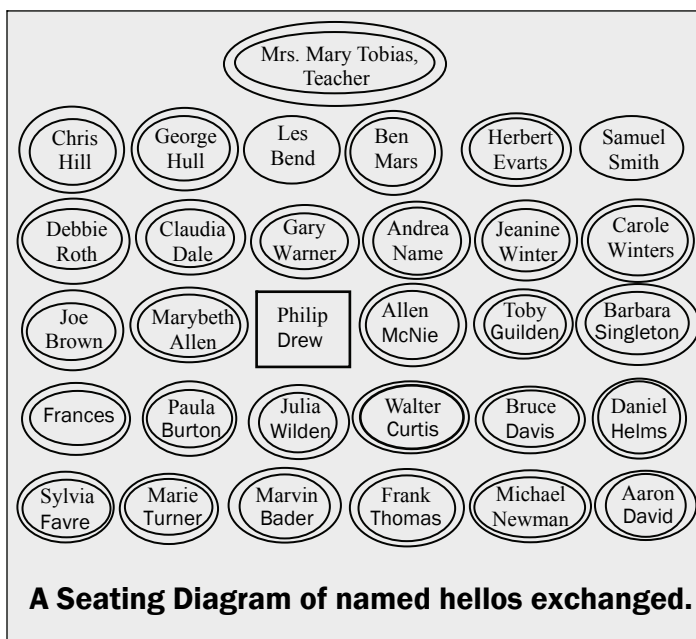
Mrs. Mary Tobias, Teacher

Chris Hill

George Hull

Les Bend

Ben Mars

Herbert Evarts

Samuel Smith

Debbie Roth

Claudia Dale

Gary Warner

Andrea Name

Jeanine Winter

Carole Winters

Joe Brown

Marybeth Allen

Philip Drew

Allen McNie

Toby Guilden

Barbara Singleton

Frances

Paula Burton

Julia Wilden

Walter Curtis

Bruce Davis

Daniel Helms

Sylvia Favre

Marie Turner

Marvin Bader

Frank Thomas

Michael Newman

Aaron David

A Seating Diagram of named hellos exchanged.